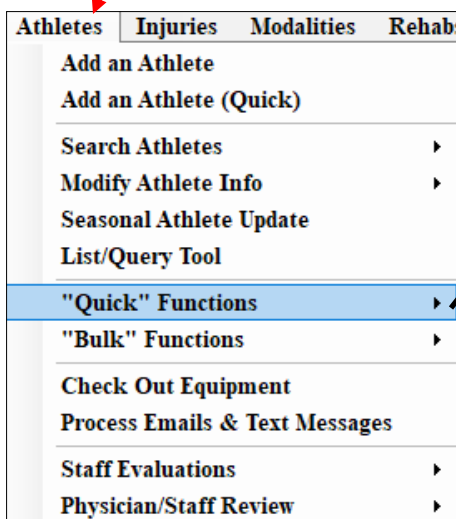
Athletes Injuries Modalities Rehabs

Add an Athlete
Add an Athlete (Quick)

Search Athletes
Modify Athlete Info
Seasonal Athlete Update
List/Query Tool

"Quick" Functions
"Bulk" Functions

Check Out Equipment
Process Emails & Text Messages

Staff Evaluations
Physician/Staff Review